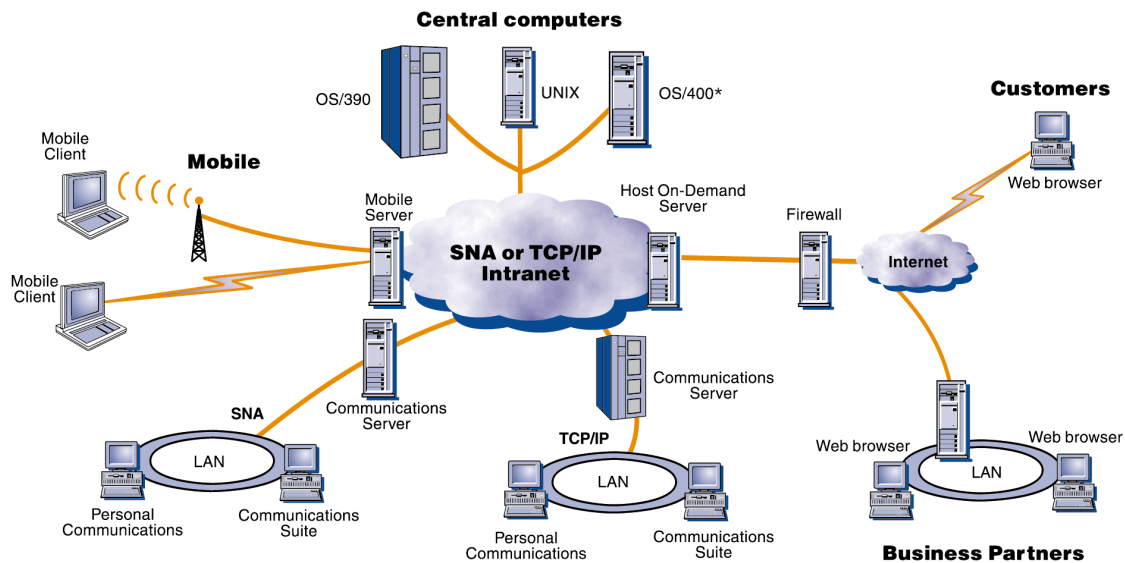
Central computers

OS/390

UNIX

OS/400*

Customers

Mobile Client

Mobile

Mobile Server

Host On-Demand Server

Firewall

Web browser

SNA or TCP/IP Intranet

Internet

Mobile Client

Communications Server

Communications Server

SNA

TCP/IP

LAN

LAN

LAN

Web browser

Web browser

Personal Communications

Communications Suite

Personal Communications

Communications Suite

Business Partners